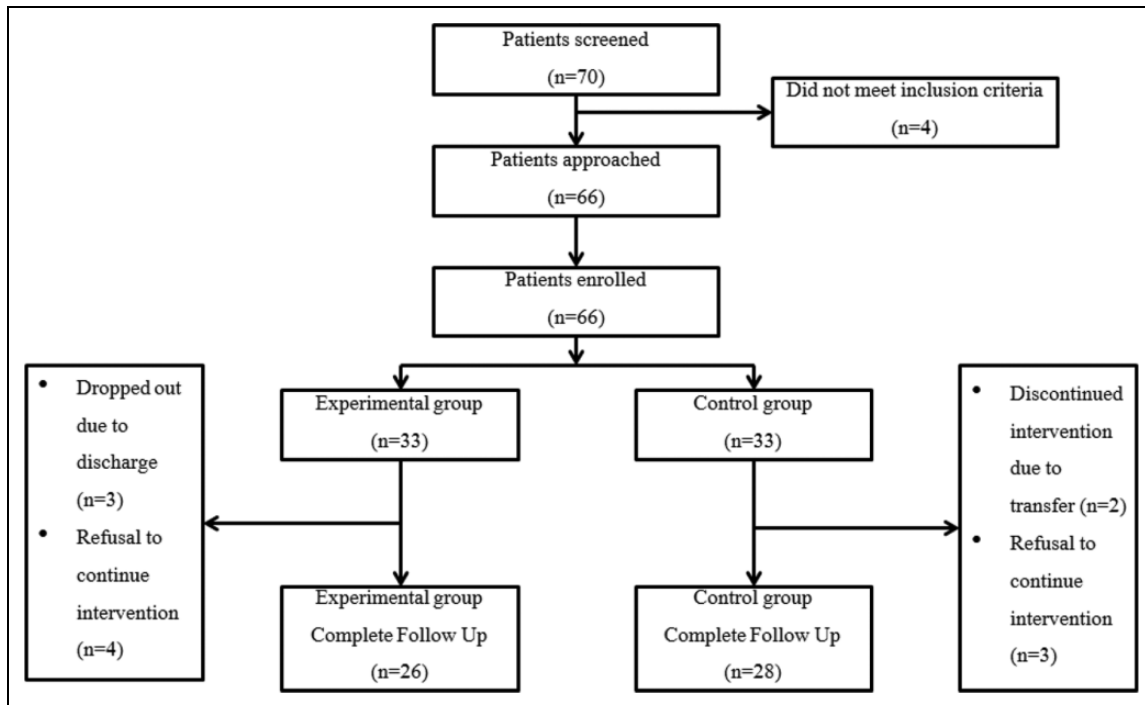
Patients screened
(n=70)

Did not meet inclusion criteria
(n=4)

Patients approached
(n=66)

Patients enrolled
(n=66)

- Dropped out due to discharge (n=3)
- Refusal to continue intervention (n=4)

Experimental group
(n=33)

Control group
(n=33)

- Discontinued intervention due to transfer (n=2)
- Refusal to continue intervention (n=3)

Experimental group
Complete Follow Up
(n=26)

Control group
Complete Follow Up
(n=28)